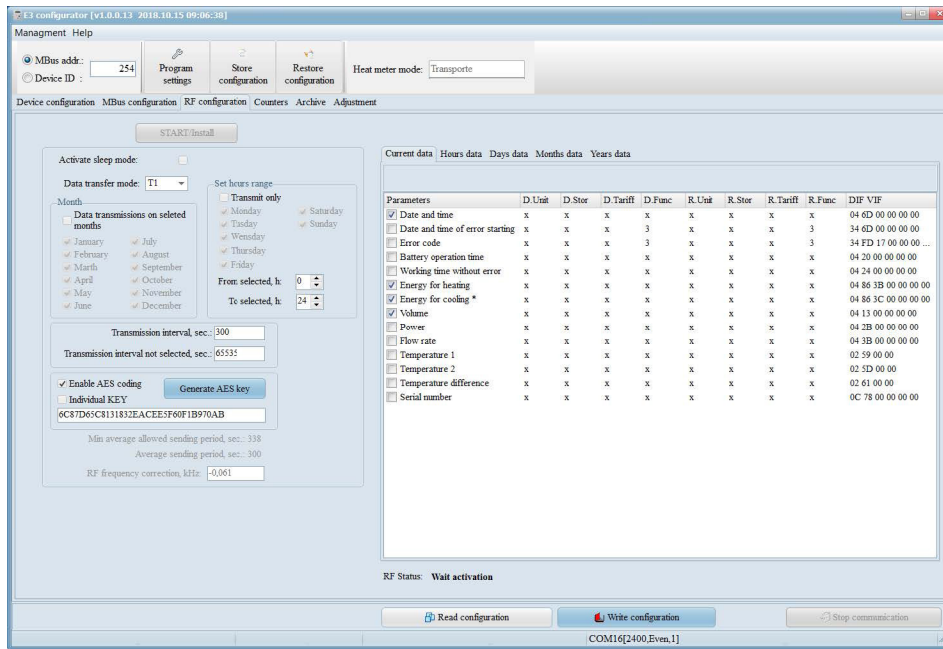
E3 configurator [v1.0.0.13 2018.10.15 09:06:38]

Managment Help

MBus addr.: 254
Device ID :

Program settings
Store configuration
Restore configuration
Heat meter mode: Transporte

Device configuration MBus configuration RF configuraton Counters Archive Adjustment

START/Install

Activate sleep mode:

Data transfer mode: T1

Month
Data transmissions on seleted months
January July
February August
Marth September
April October
May November
June December

Set hours range
Transmit only
Monday Saturday
Tasday Sunday
Wensday
Thursday
Friday
From selected, h: 0
To selected, h: 24

Transmission interval, sec.: 300
Transmission interval not selected, sec.: 65535

Enable AES coding
Individual KEY
Generate AES key
6C87D65C8131832EACEE5F60F1B970AB

Min average allowed sending period, sec.: 338
Average sending period, sec.: 300
RF frequency correction, kHz: -0,061

Current data Hours data Days data Months data Years data

| Parameters | D.Unit | D.Stor | D.Tariff | D.Func | R.Unit | R.Stor | R.Tariff | R.Func | DIF VIF |
|---|---|---|---|---|---|---|---|---|---|
| Date and time | x | x | x | x | x | x | x | x | 04 6D 00 00 00 00 |
| Date and time of error starting | x | x | x | 3 | x | x | x | 3 | 34 6D 00 00 00 00 |
| Error code | x | x | x | 3 | x | x | x | 3 | 34 FD 17 00 00 00 ... |
| Battery operation time | x | x | x | x | x | x | x | x | 04 20 00 00 00 00 |
| Working time without error | x | x | x | x | x | x | x | x | 04 24 00 00 00 00 |
| Energy for heating | x | x | x | x | x | x | x | x | 04 86 3B 00 00 00 00 |
| Energy for cooling * | x | x | x | x | x | x | x | x | 04 86 3C 00 00 00 00 |
| Volume | x | x | x | x | x | x | x | x | 04 13 00 00 00 00 |
| Power | x | x | x | x | x | x | x | x | 04 2B 00 00 00 00 |
| Flow rate | x | x | x | x | x | x | x | x | 04 3B 00 00 00 00 |
| Temperature 1 | x | x | x | x | x | x | x | x | 02 59 00 00 |
| Temperature 2 | x | x | x | x | x | x | x | x | 02 5D 00 00 |
| Temperature difference | x | x | x | x | x | x | x | x | 02 61 00 00 |
| Serial number | x | x | x | x | x | x | x | x | 0C 78 00 00 00 00 |

RF Status: Wait activation

Read configuration
Write configuration
Stop communication

COM16[2400,Even,1]